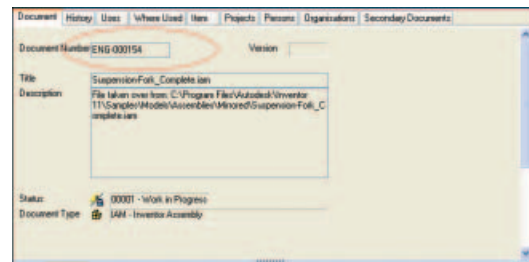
Document | History | Uses | Where Used | Item | Projects | Persons | Organisations | Secondary Documents

Document Number ENG-000154

Version

Title
SuspensionFork_Complete.iam

Description
File taken over from: C:\Program Files\Autodesk\Inventor 11\Samples\Models\Assemblies\Minored\Suspension-Fork_Complete.iam

Status
00001 - Work in Progress

Document Type
IAM - Inventor Assembly